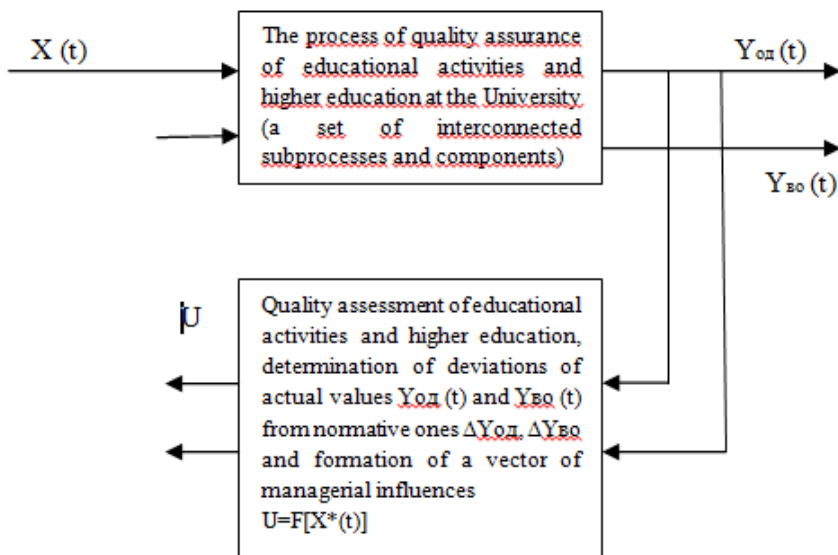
X (t)

The process of quality assurance of educational activities and higher education at the University (a set of interconnected subprocesses and components)

$Y_{од}$ (t)

$Y_{во}$ (t)

U

Quality assessment of educational activities and higher education, determination of deviations of actual values $Y_{од}$ (t) and $Y_{во}$ (t) from normative ones $\Delta Y_{од}$, $\Delta Y_{во}$ and formation of a vector of managerial influences U=F[X*(t)]